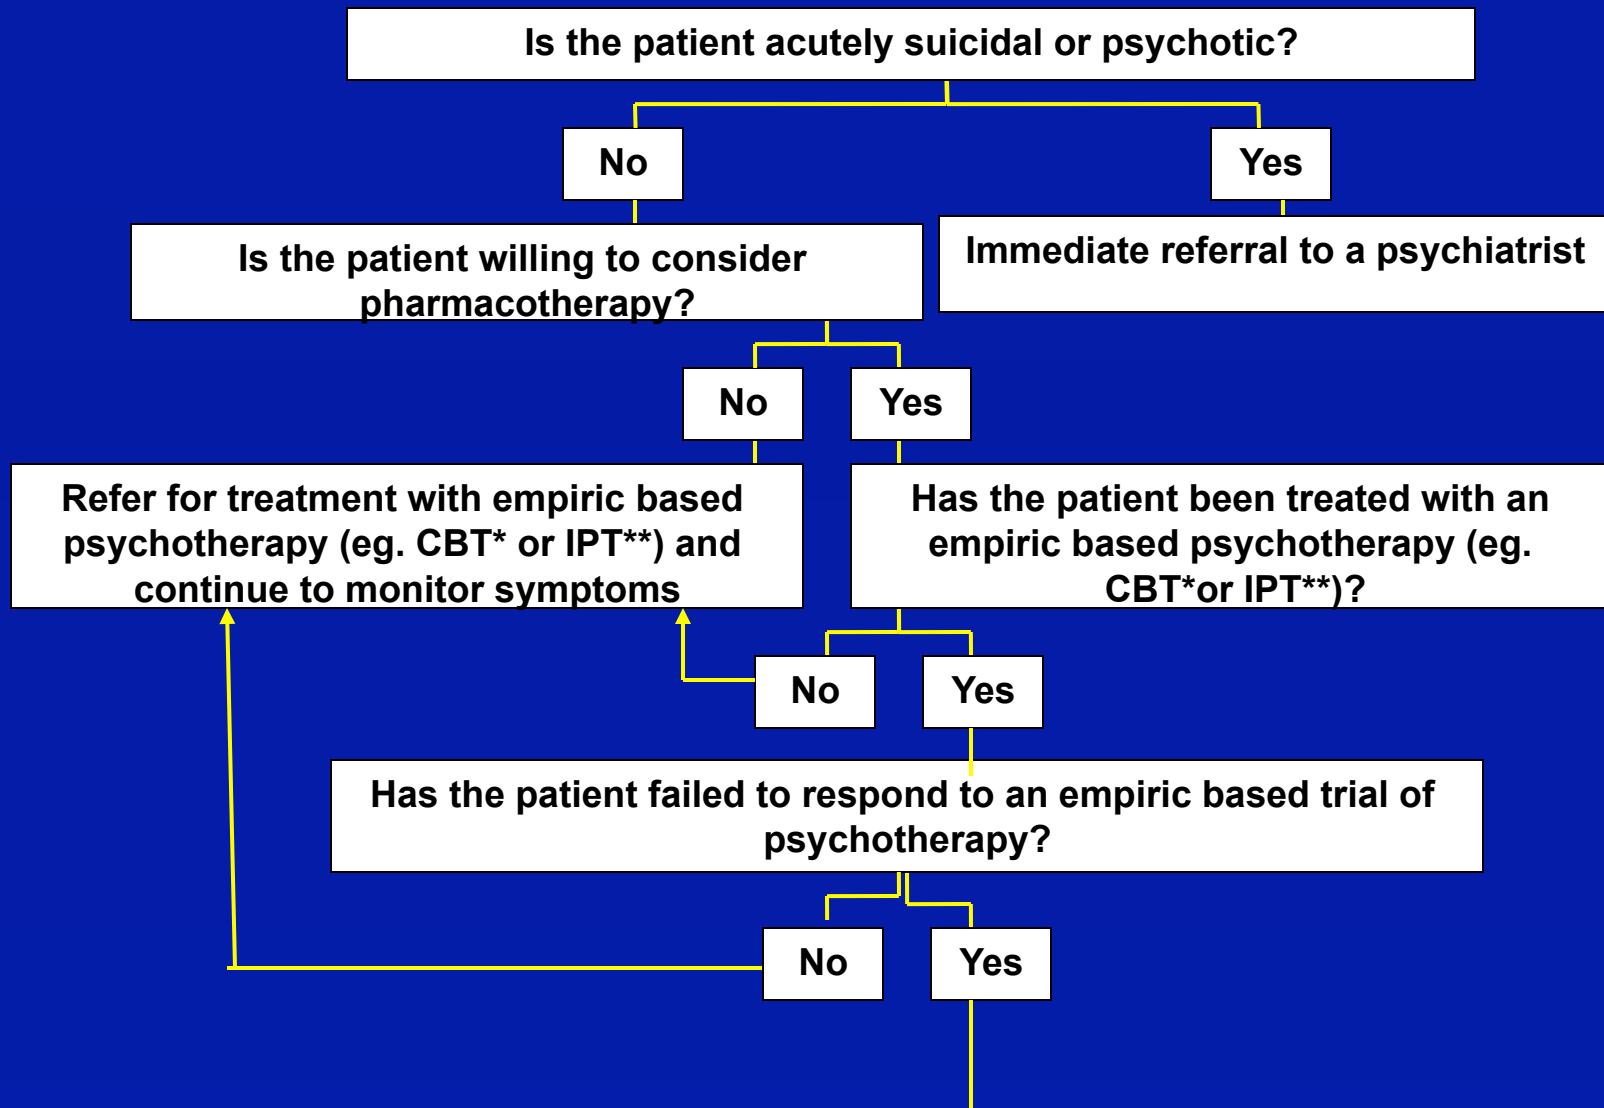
Is the patient acutely suicidal or psychotic?

No

Yes

Is the patient willing to consider pharmacotherapy?

Immediate referral to a psychiatrist

No

Yes

Refer for treatment with empiric based psychotherapy (eg. CBT* or IPT**) and continue to monitor symptoms

Has the patient been treated with an empiric based psychotherapy (eg. CBT*or IPT**)?

No

Yes

Has the patient failed to respond to an empiric based trial of psychotherapy?

No

Yes